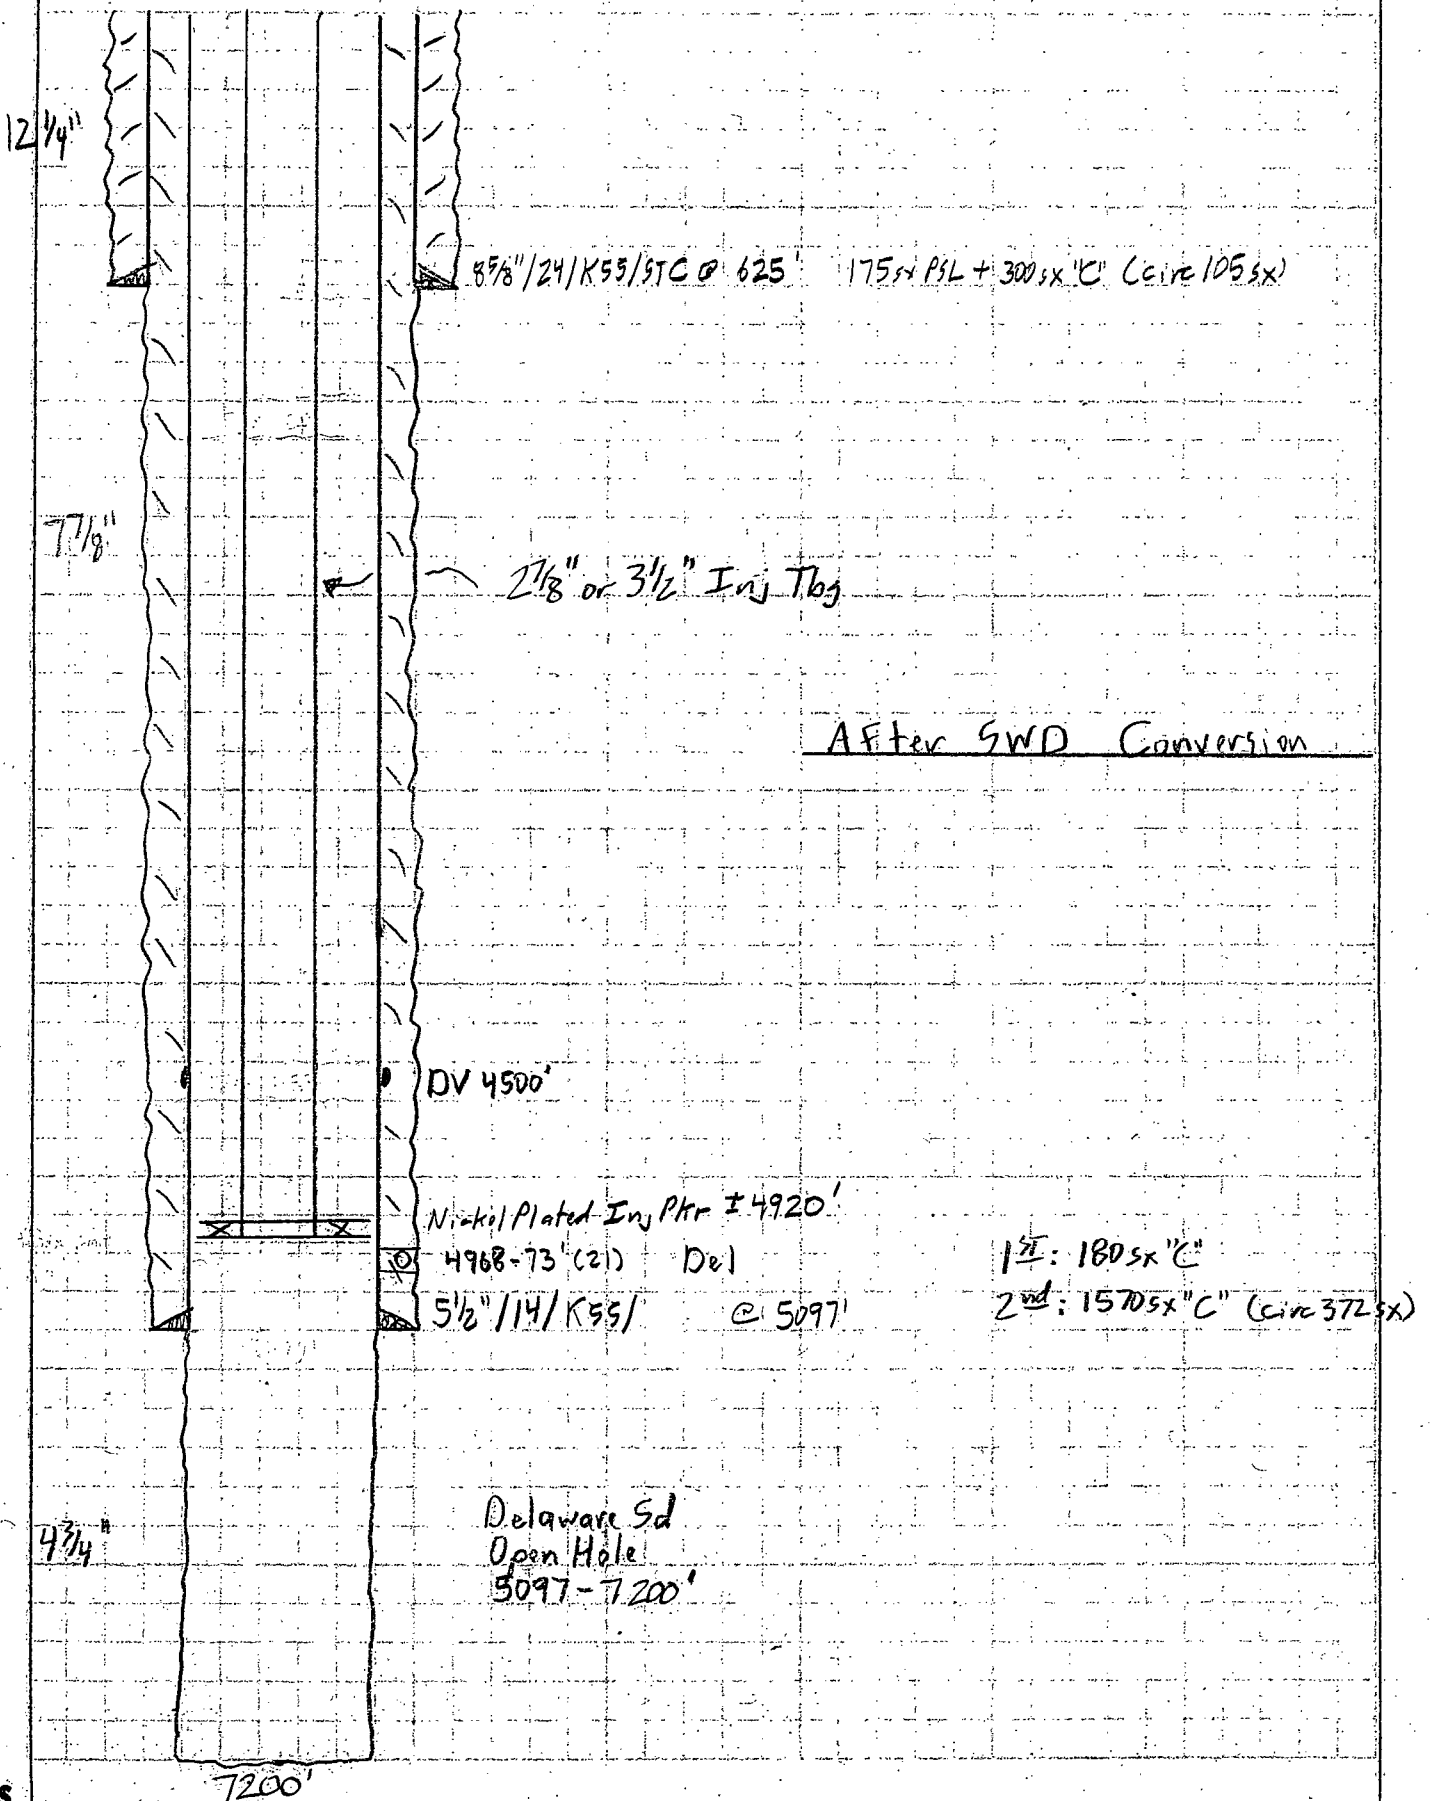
$12\frac{1}{4}$"

$8\frac{5}{8}$"/24/K55/STC @ 625' 175sx PSL + 300sx "C" (circ 105sx)

$7\frac{7}{8}$"

$2\frac{7}{8}$" or $3\frac{1}{2}$" Inj Tbg

After SWD Conversion

DV 4500'

Nickel Plated Inj Pkr ± 4920'

4968-73' (21) Del

$5\frac{1}{2}$"/14/K55/ @ 5097'

1st: 180sx "C"
2nd: 1570sx "C" (circ 372sx)

$4\frac{3}{4}$"

Delaware Sd
Open Hole
5097-7200'

7200'

S